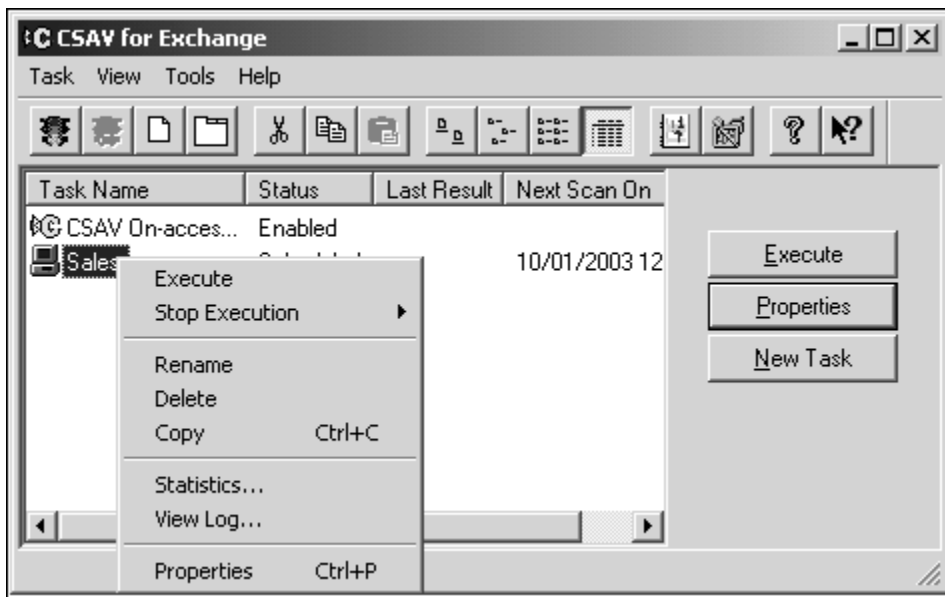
CSAV for Exchange

Task View Tools Help

| Task Name | Status | Last Result | Next Scan On |
|---|---|---|---|
| CSAV On-acces... | Enabled | | |
| Sales | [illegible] | | 10/01/2003 12 |

Execute
Stop Execution
Rename
Delete
Copy Ctrl+C
Statistics...
View Log...
Properties Ctrl+P

Execute
Properties
New Task